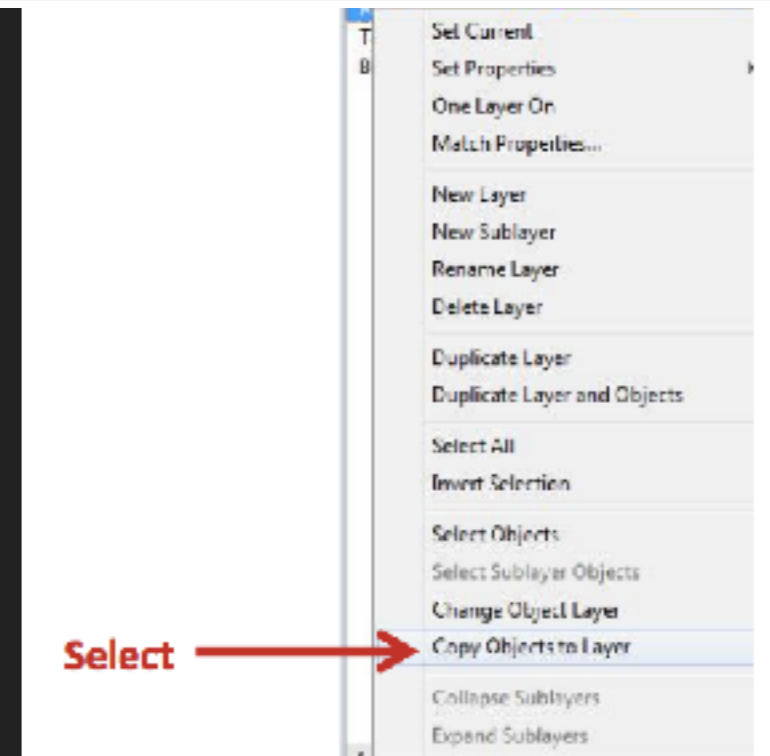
T
B

Set Current
Set Properties
One Layer On
Match Properties...

New Layer
New Sublayer
Rename Layer
Delete Layer

Duplicate Layer
Duplicate Layer and Objects

Select All
Invert Selection

Select Objects
Select Sublayer Objects
Change Object Layer
Copy Objects to Layer

Collapse Sublayers
Expand Sublayers

Select